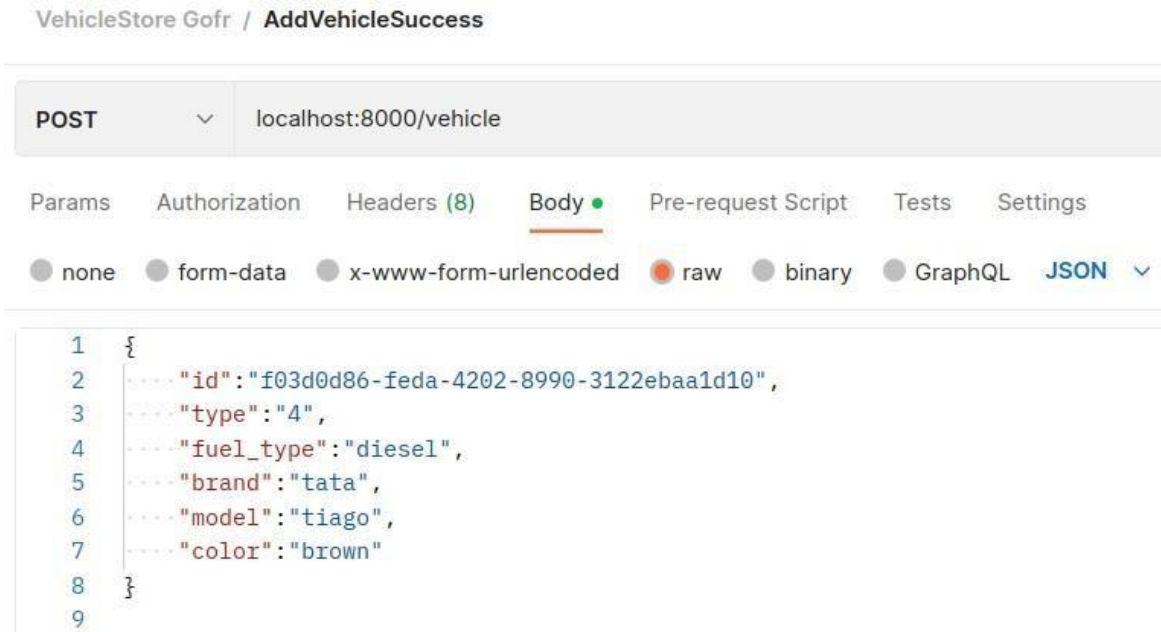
VehicleStore Gofr / AddVehicleSuccess

POST localhost:8000/vehicle

Params Authorization Headers (8) Body Pre-request Script Tests Settings

none form-data x-www-form-urlencoded raw binary GraphQL JSON

1 {
2 "id":"f03d0d86-feda-4202-8990-3122ebaa1d10",
3 "type":"4",
4 "fuel_type":"diesel",
5 "brand":"tata",
6 "model":"tiago",
7 "color":"brown"
8 }
9